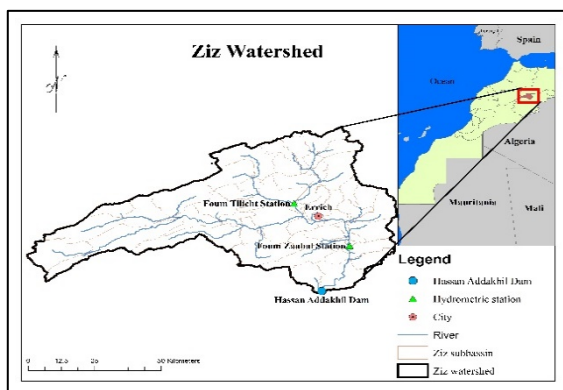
Ziz Watershed

N

Spain

Ocean

Algeria

Mauritania

Mali

Foum Tilicht Station

Errich

Foum Zaabal Station

Hassan Addakhil Dam

0 12.5 25 50 Kilometers

Legend

Hassan Addakhil Dam

Hydrometric station

City

River

Ziz subbassin

Ziz watershed